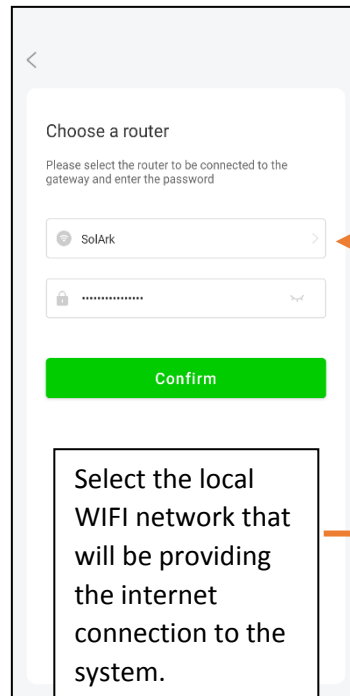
<

Choose a router

Please select the router to be connected to the gateway and enter the password

SolArk

················

Confirm

Select the local WIFI network that will be providing the internet connection to the system.